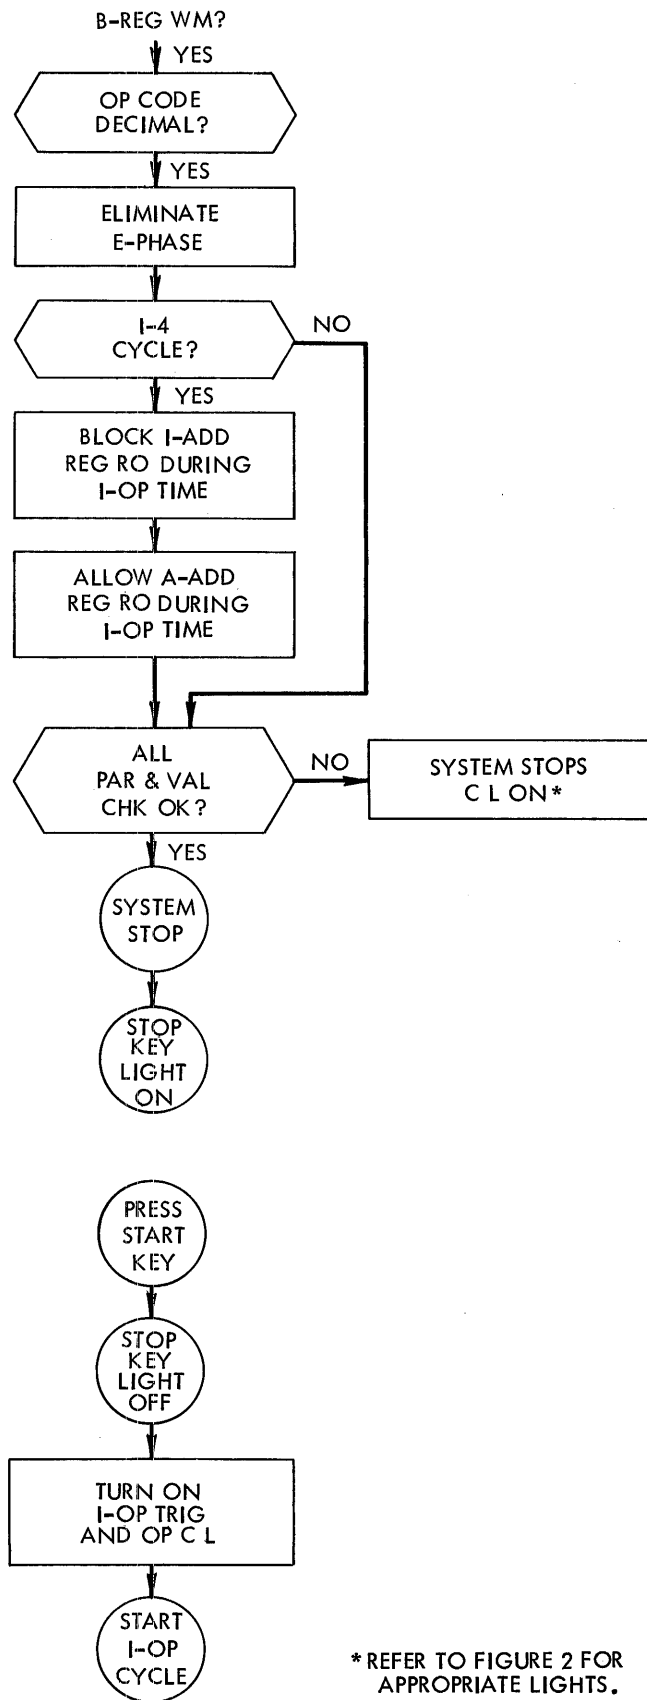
B-REG WM?

YES

OP CODE DECIMAL?

YES

ELIMINATE E-PHASE

I-4 CYCLE?

NO

YES

BLOCK I-ADD REG RO DURING I-OP TIME

ALLOW A-ADD REG RO DURING I-OP TIME

ALL PAR & VAL CHK OK?

NO

SYSTEM STOPS C L ON*

YES

SYSTEM STOP

STOP KEY LIGHT ON

PRESS START KEY

STOP KEY LIGHT OFF

TURN ON I-OP TRIG AND OP C L

START I-OP CYCLE

* REFER TO FIGURE 2 FOR APPROPRIATE LIGHTS.